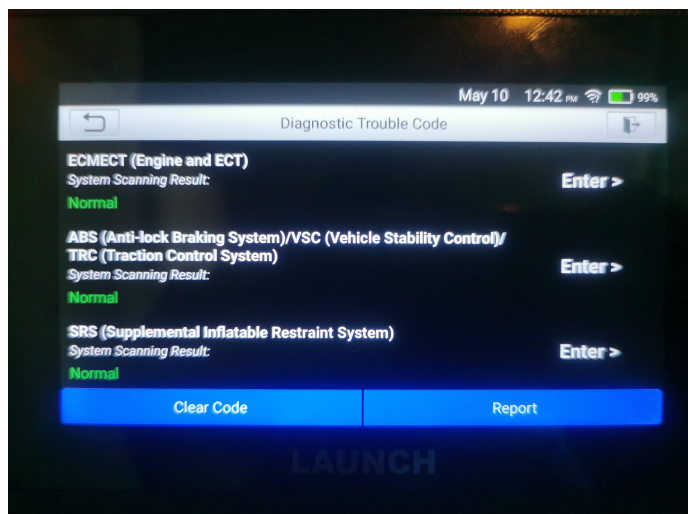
May 10 12:42 PM 99%

Diagnostic Trouble Code

ECMECT (Engine and ECT)
System Scanning Result:
Normal
Enter >

ABS (Anti-lock Braking System)/VSC (Vehicle Stability Control)/ TRC (Traction Control System)
System Scanning Result:
Normal
Enter >

SRS (Supplemental Inflatable Restraint System)
System Scanning Result:
Normal
Enter >

Clear Code
Report

LAUNCH